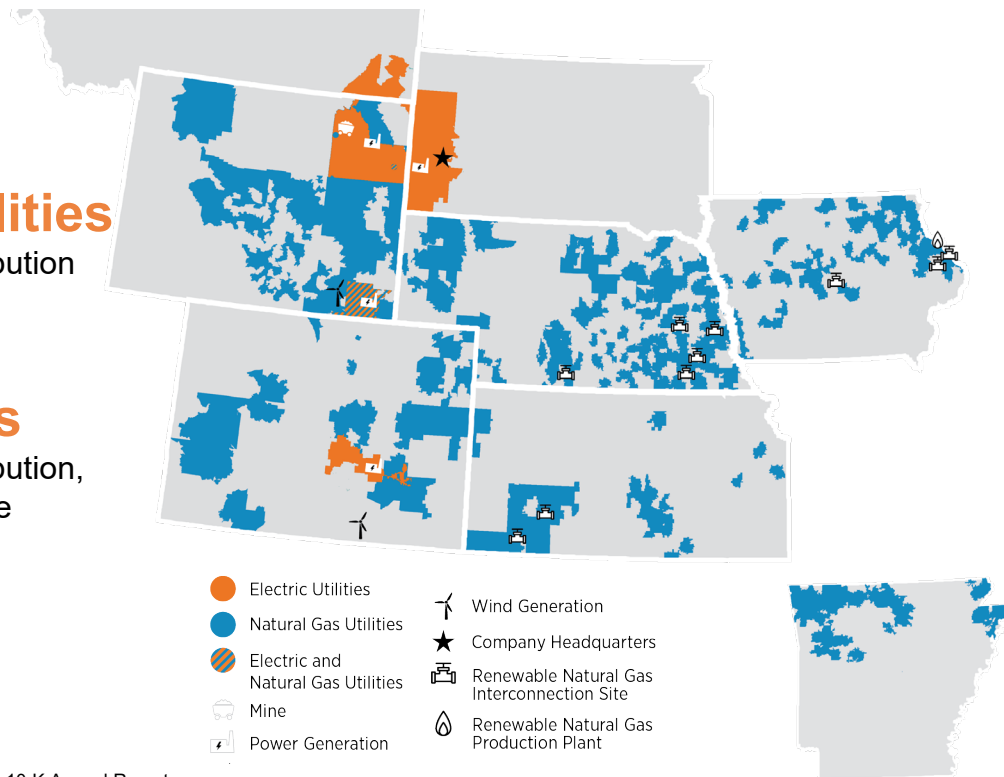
ilities
bution

s
bution,
e

Electric Utilities
Natural Gas Utilities
Electric and Natural Gas Utilities
Mine
Power Generation

Wind Generation
Company Headquarters
Renewable Natural Gas Interconnection Site
Renewable Natural Gas Production Plant

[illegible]